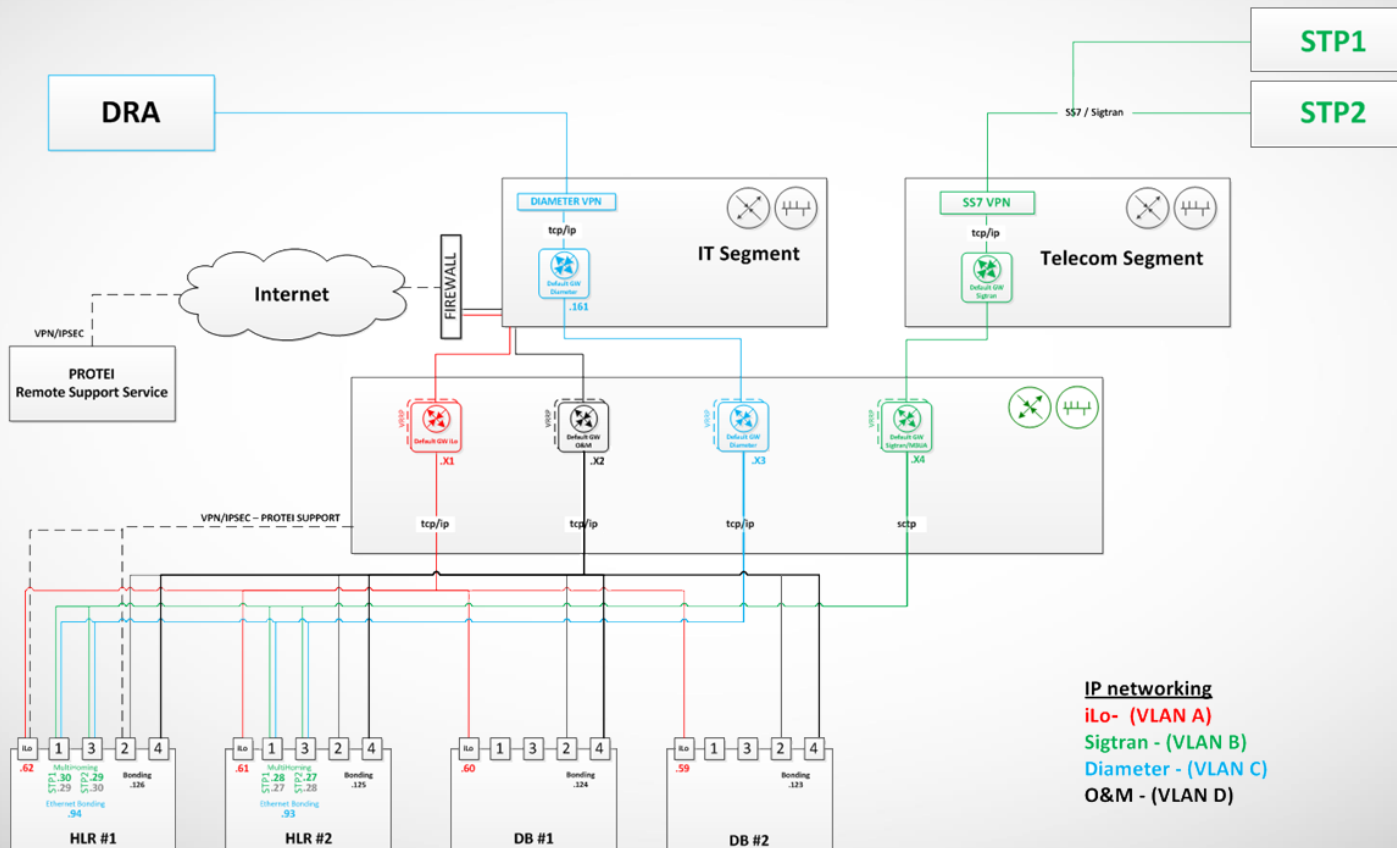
STP1

STP2

SS7 / Sigtran

DRA

DIAMETER VPN

tcp/ip

Default GW Diameter

.161

IT Segment

SS7 VPN

tcp/ip

Default GW Sigtran

Telecom Segment

Internet

FIREWALL

VPN/IPSEC

PROTEI
Remote Support Service

VRRP
Default GW iLo
.X1

VRRP
Default GW O&M
.X2

VRRP
Default GW Diameter
.X3

VRRP
Default GW Sigtran/M3UA
.X4

VPN/IPSEC – PROTEI SUPPORT

tcp/ip

tcp/ip

tcp/ip

sctp

iLo 1 3 2 4
.62
MultiHoming
STP1 .30 .29
STP2 .29 .30
Bonding .126
Ethernet Bonding .94
HLR #1

iLo 1 3 2 4
.61
MultiHoming
STP1 .28 .27
STP2 .27 .28
Bonding .125
Ethernet Bonding .93
HLR #2

iLo 1 3 2 4
.60
Bonding .124
DB #1

iLo 1 3 2 4
.59
Bonding .123
DB #2

IP networking
iLo- (VLAN A)
Sigtran - (VLAN B)
Diameter - (VLAN C)
O&M - (VLAN D)